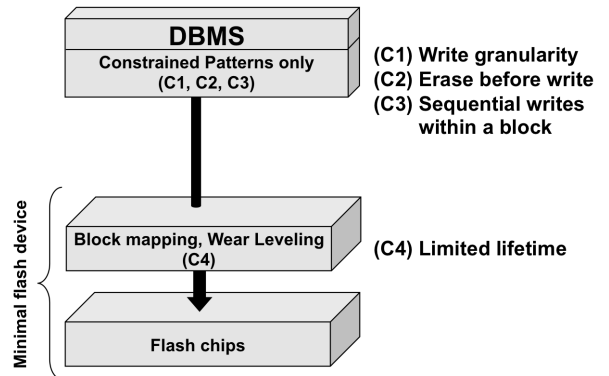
DBMS
Constrained Patterns only (C1, C2, C3)

(C1) Write granularity
(C2) Erase before write
(C3) Sequential writes within a block

Minimal flash device

Block mapping, Wear Leveling (C4)

(C4) Limited lifetime

Flash chips